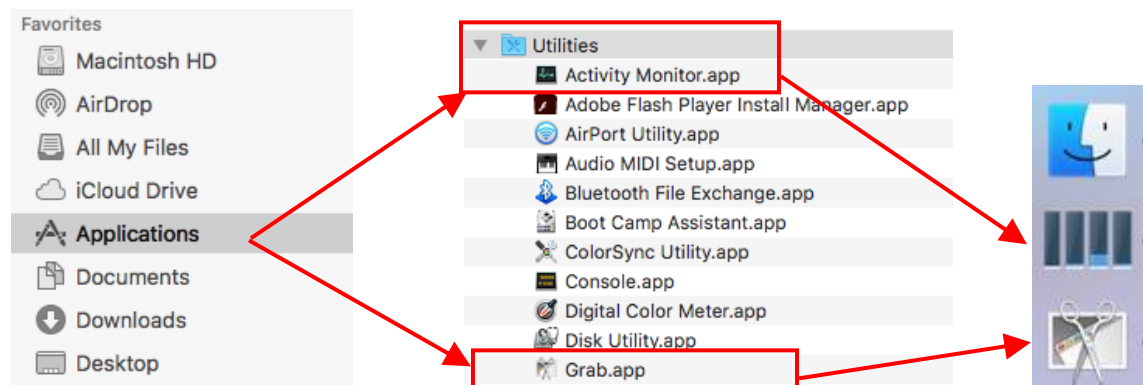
Favorites
Macintosh HD
AirDrop
All My Files
iCloud Drive
Applications
Documents
Downloads
Desktop

Utilities
Activity Monitor.app
Adobe Flash Player Install Manager.app
AirPort Utility.app
Audio MIDI Setup.app
Bluetooth File Exchange.app
Boot Camp Assistant.app
ColorSync Utility.app
Console.app
Digital Color Meter.app
Disk Utility.app
Grab.app